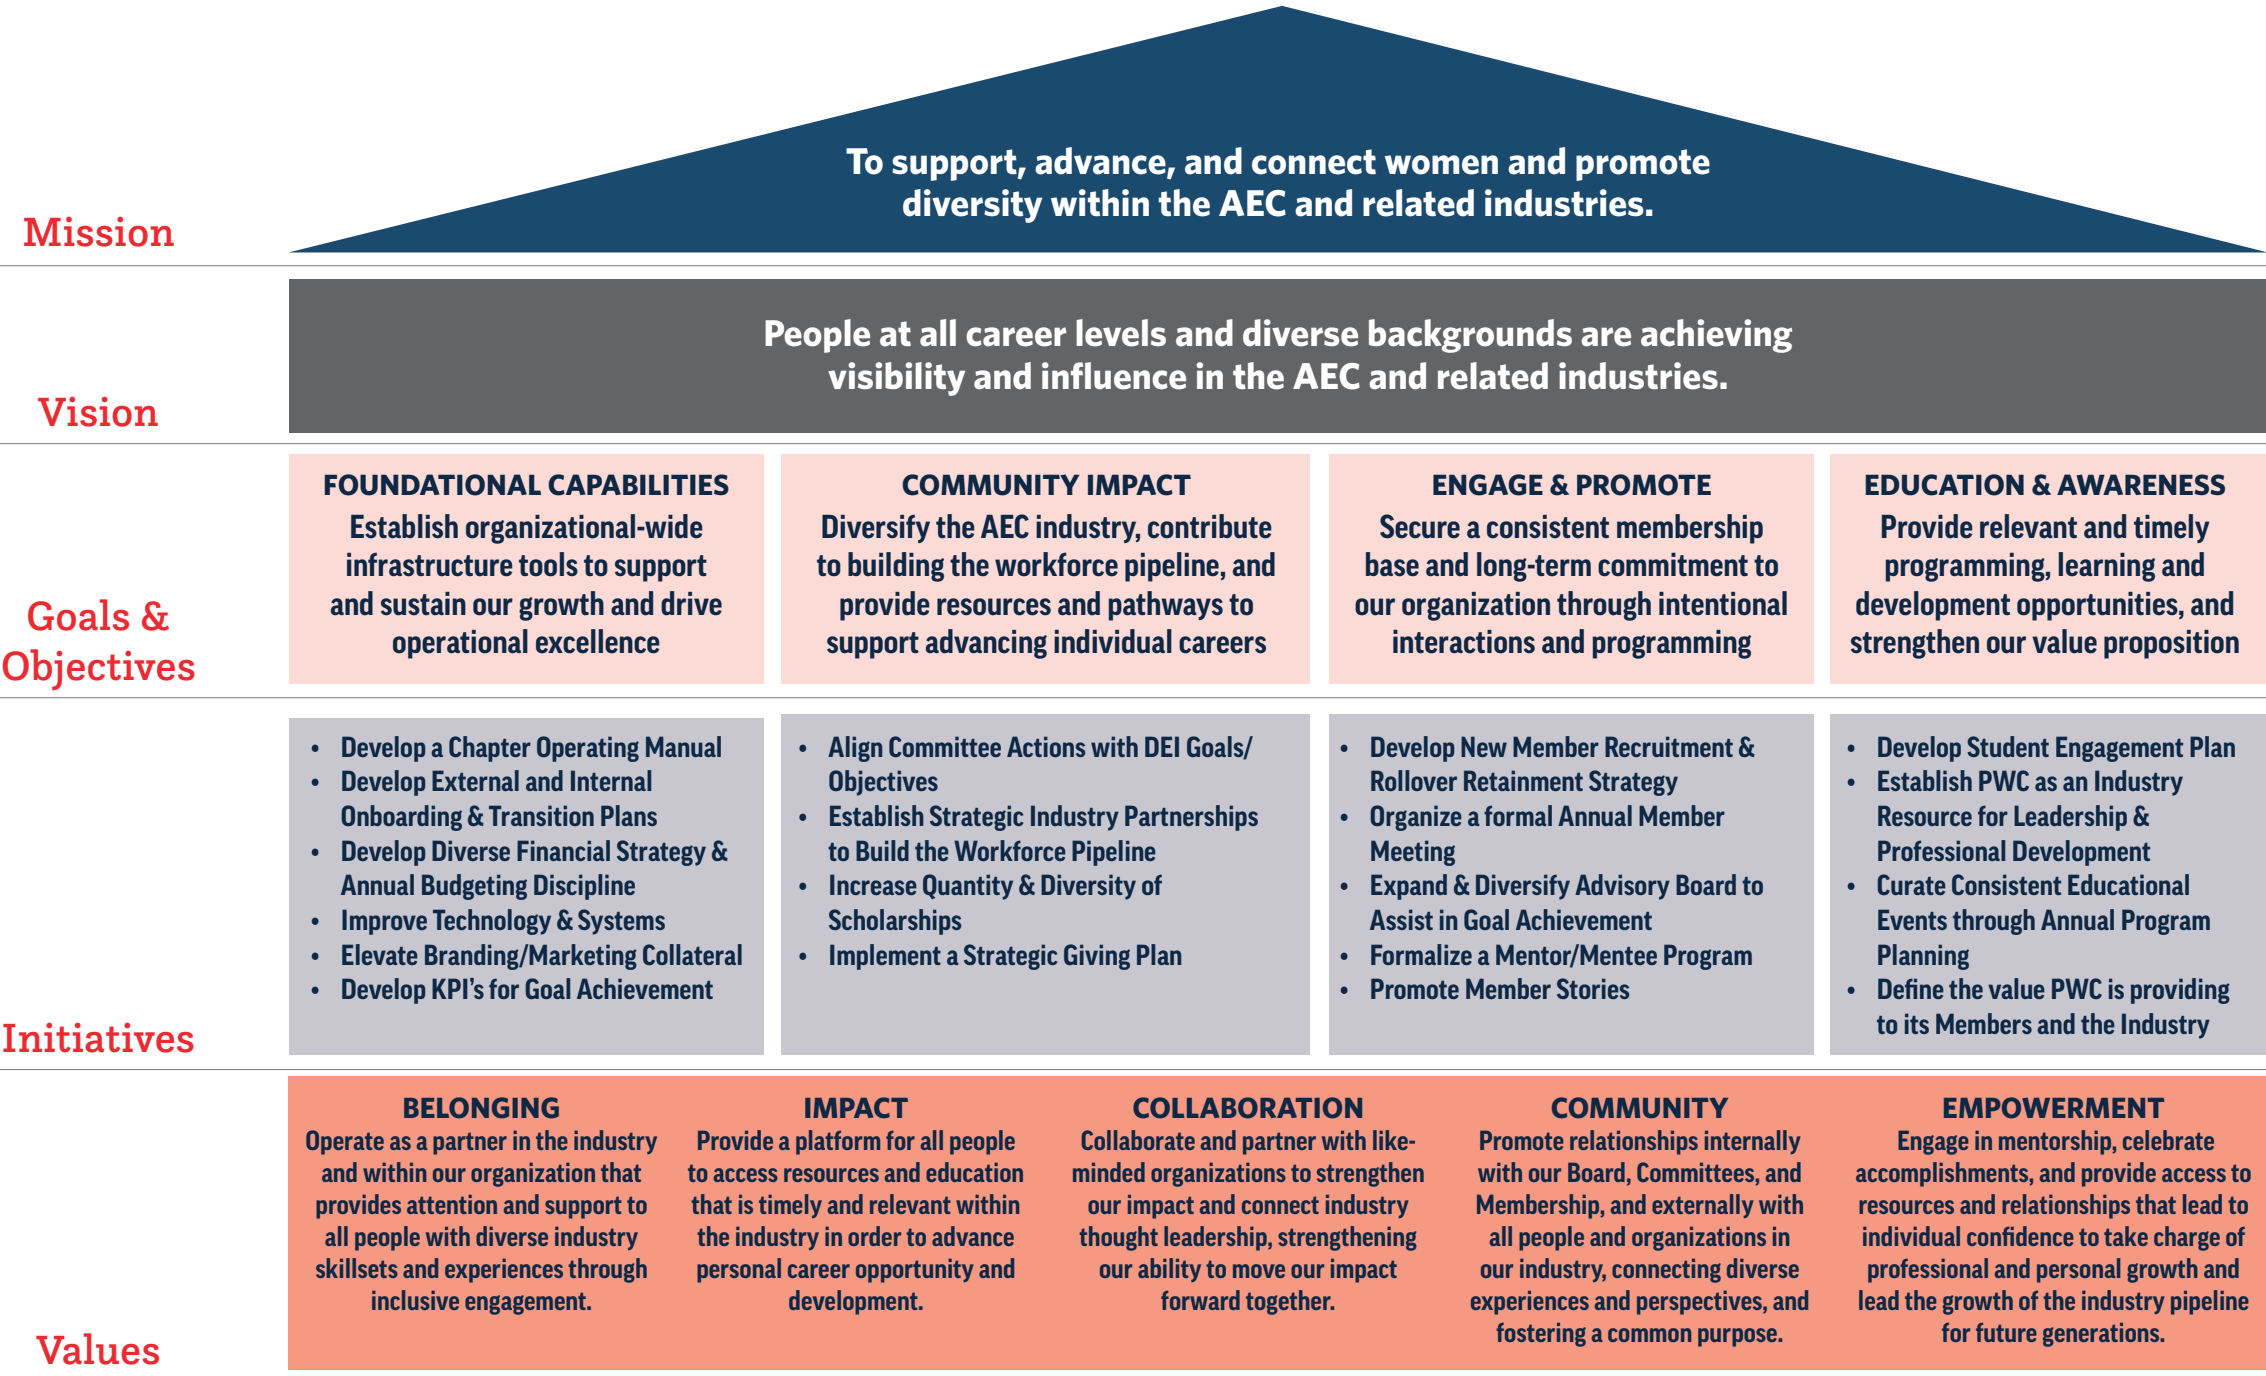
Mission

To support, advance, and connect women and promote diversity within the AEC and related industries.

Vision

People at all career levels and diverse backgrounds are achieving visibility and influence in the AEC and related industries.

Goals & Objectives

FOUNDATIONAL CAPABILITIES
Establish organizational-wide infrastructure tools to support and sustain our growth and drive operational excellence

COMMUNITY IMPACT
Diversify the AEC industry, contribute to building the workforce pipeline, and provide resources and pathways to support advancing individual careers

ENGAGE & PROMOTE
Secure a consistent membership base and long-term commitment to our organization through intentional interactions and programming

EDUCATION & AWARENESS
Provide relevant and timely programming, learning and development opportunities, and strengthen our value proposition

Initiatives

- Develop a Chapter Operating Manual
- Develop External and Internal Onboarding & Transition Plans
- Develop Diverse Financial Strategy & Annual Budgeting Discipline
- Improve Technology & Systems
- Elevate Branding/Marketing Collateral
- Develop KPI's for Goal Achievement

- Align Committee Actions with DEI Goals/ Objectives
- Establish Strategic Industry Partnerships to Build the Workforce Pipeline
- Increase Quantity & Diversity of Scholarships
- Implement a Strategic Giving Plan

- Develop New Member Recruitment & Rollover Retainment Strategy
- Organize a formal Annual Member Meeting
- Expand & Diversify Advisory Board to Assist in Goal Achievement
- Formalize a Mentor/Mentee Program
- Promote Member Stories

- Develop Student Engagement Plan
- Establish PWC as an Industry Resource for Leadership & Professional Development
- Curate Consistent Educational Events through Annual Program Planning
- Define the value PWC is providing to its Members and the Industry

Values

BELONGING
Operate as a partner in the industry and within our organization that provides attention and support to all people with diverse industry skillsets and experiences through inclusive engagement.

IMPACT
Provide a platform for all people to access resources and education that is timely and relevant within the industry in order to advance personal career opportunity and development.

COLLABORATION
Collaborate and partner with like-minded organizations to strengthen our impact and connect industry thought leadership, strengthening our ability to move our impact forward together.

COMMUNITY
Promote relationships internally with our Board, Committees, and Membership, and externally with all people and organizations in our industry, connecting diverse experiences and perspectives, and fostering a common purpose.

EMPOWERMENT
Engage in mentorship, celebrate accomplishments, and provide access to resources and relationships that lead to individual confidence to take charge of professional and personal growth and lead the growth of the industry pipeline for future generations.